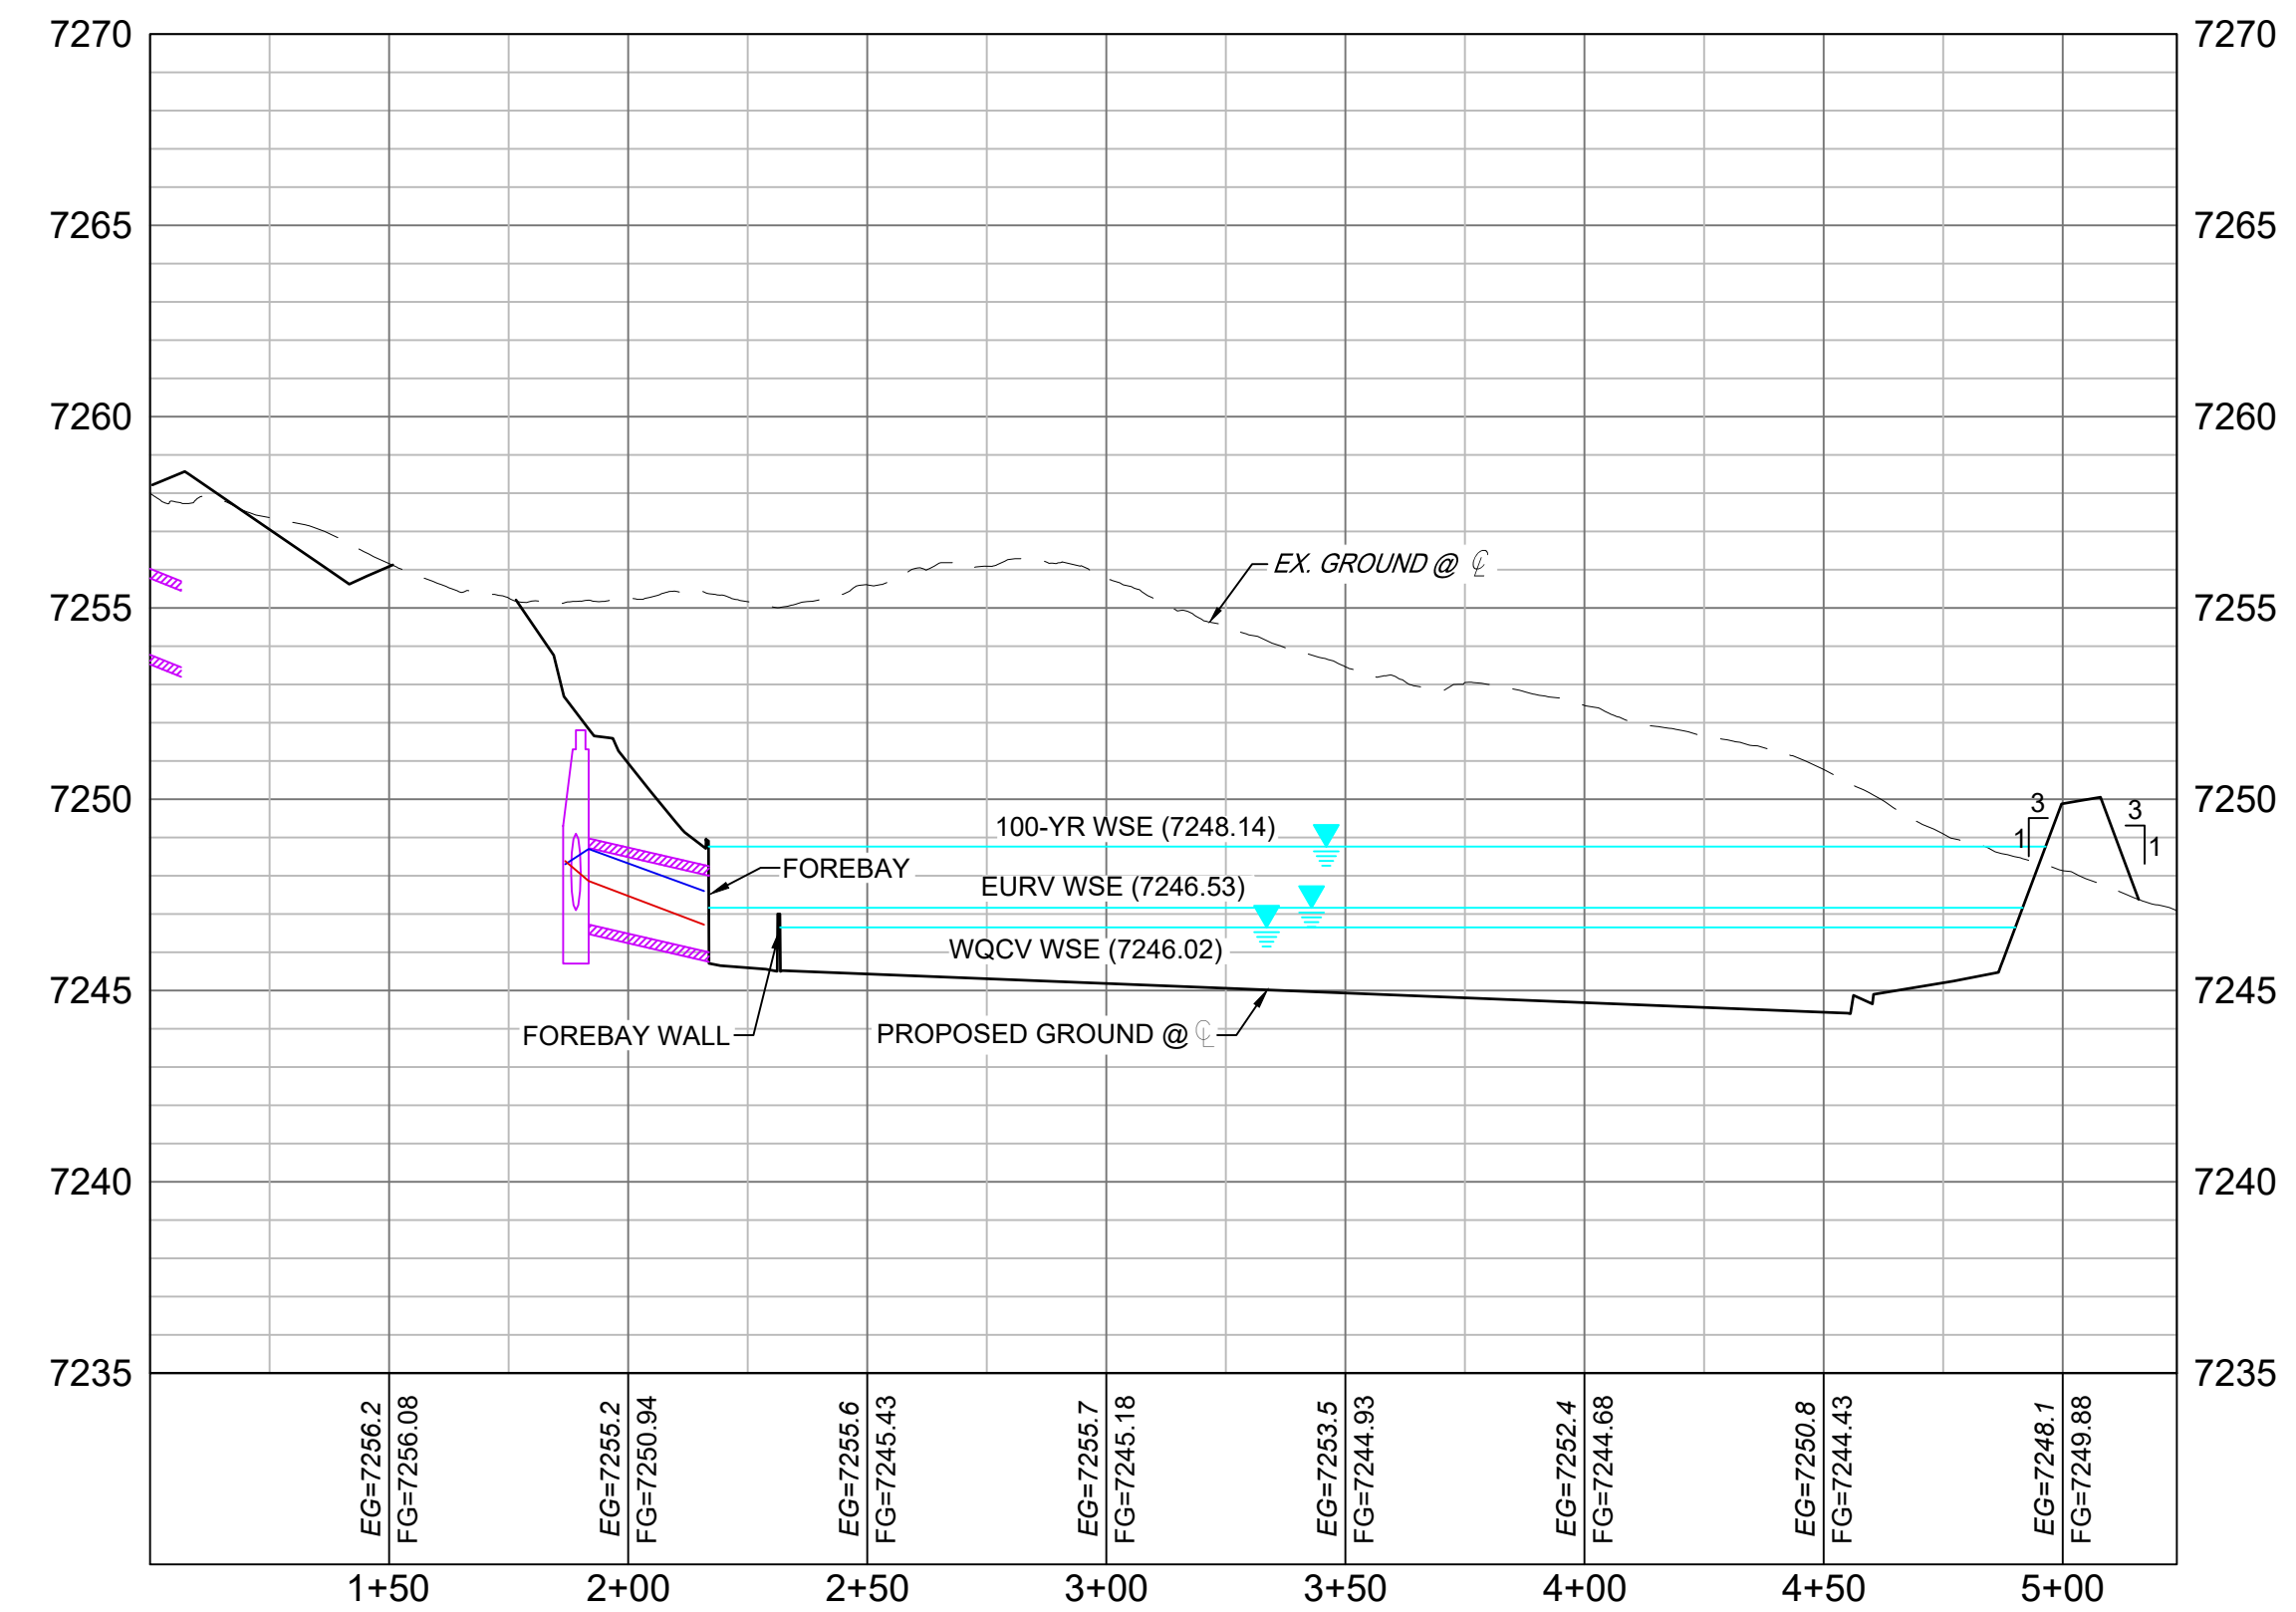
7270
7265
7260
7255
7250
7245
7240
7235

7270
7265
7260
7255
7250
7245
7240
7235

EX. GROUND @ ℄

100-YR WSE (7248.14)
FOREBAY
EURV WSE (7246.53)
WQCV WSE (7246.02)
FOREBAY WALL
PROPOSED GROUND @ ℄

3
1
3
1

EG=7256.2
FG=7256.08
EG=7255.2
FG=7250.94
EG=7255.6
FG=7245.43
EG=7255.7
FG=7245.18
EG=7253.5
FG=7244.93
EG=7252.4
FG=7244.68
EG=7250.8
FG=7244.43
EG=7248.1
FG=7249.88

1+50
2+00
2+50
3+00
3+50
4+00
4+50
5+00